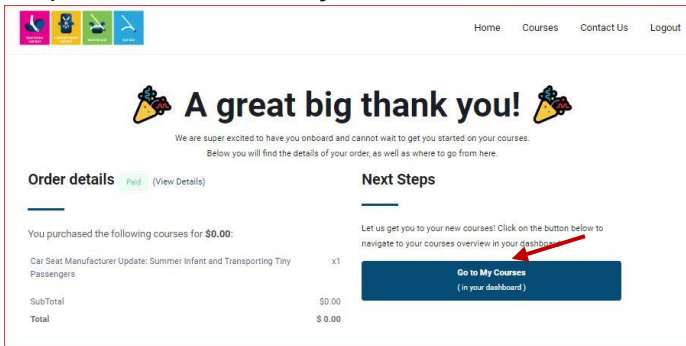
Home Courses Contact Us Logout

A great big thank you!

We are super excited to have you onboard and cannot wait to get you started on your courses.
Below you will find the details of your order, as well as where to go from here.

Order details Paid (View Details)

You purchased the following courses for **$0.00**:

| | |
|---|---|
| Car Seat Manufacturer Update: Summer Infant and Transporting Tiny Passengers | x1 |
| SubTotal | $0.00 |
| Total | $ 0.00 |

Next Steps

Let us get you to your new courses! Click on the button below to navigate to your courses overview in your dashboard.

Go to My Courses
( in your dashboard )